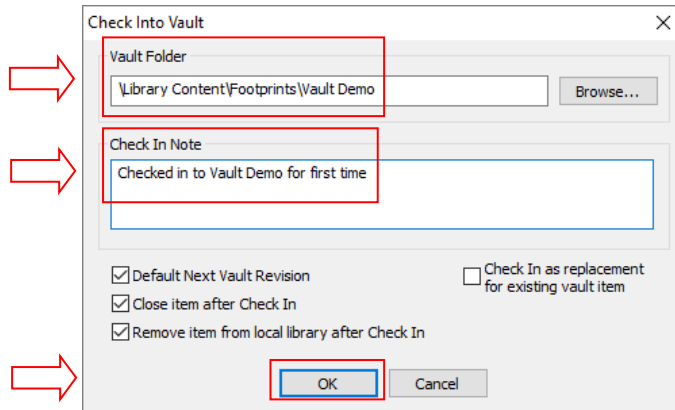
Check Into Vault

Vault Folder

\Library Content\Footprints\Vault Demo

Browse...

Check In Note

Checked in to Vault Demo for first time

Default Next Vault Revision

Close item after Check In

Remove item from local library after Check In

Check In as replacement for existing vault item

OK

Cancel